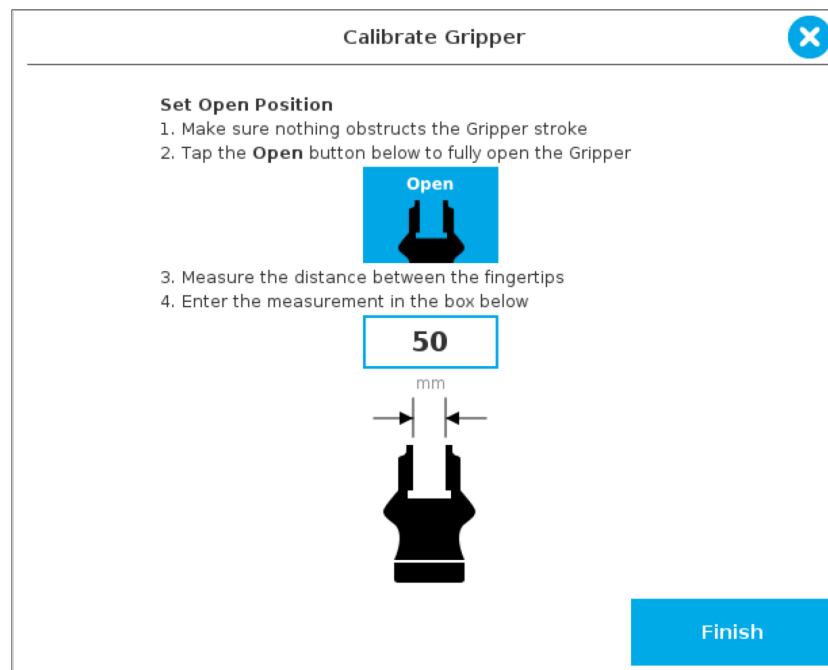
Calibrate Gripper

Set Open Position
1. Make sure nothing obstructs the Gripper stroke
2. Tap the Open button below to fully open the Gripper

Open

3. Measure the distance between the fingertips
4. Enter the measurement in the box below

50

mm

Finish